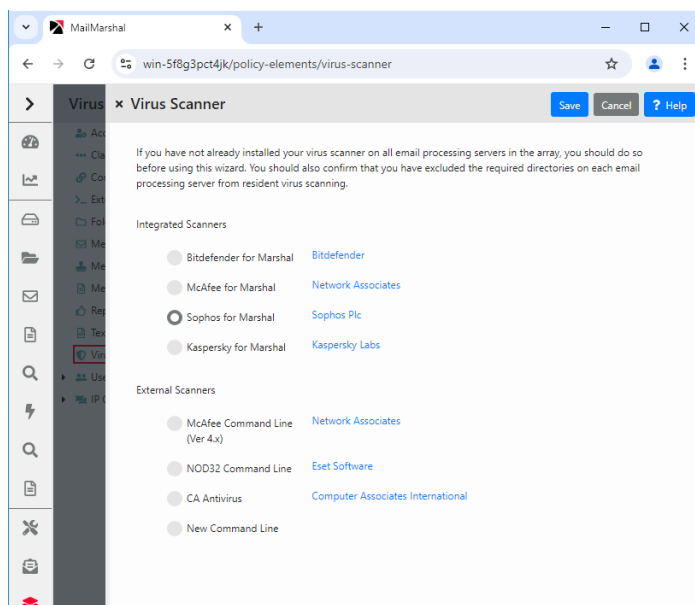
MailMarshal

win-5f8g3pct4jk/policy-elements/virus-scanner

Virus

Acc
Cla
Co
Ext
Fol
Me
Me
Me
Rep
Tex
Vir
Use
IP C

× Virus Scanner

Save Cancel ? Help

If you have not already installed your virus scanner on all email processing servers in the array, you should do so before using this wizard. You should also confirm that you have excluded the required directories on each email processing server from resident virus scanning.

Integrated Scanners

Bitdefender for Marshal Bitdefender

McAfee for Marshal Network Associates

Sophos for Marshal Sophos Plc

Kaspersky for Marshal Kaspersky Labs

External Scanners

McAfee Command Line (Ver 4.x) Network Associates

NOD32 Command Line Eset Software

CA Antivirus Computer Associates International

New Command Line